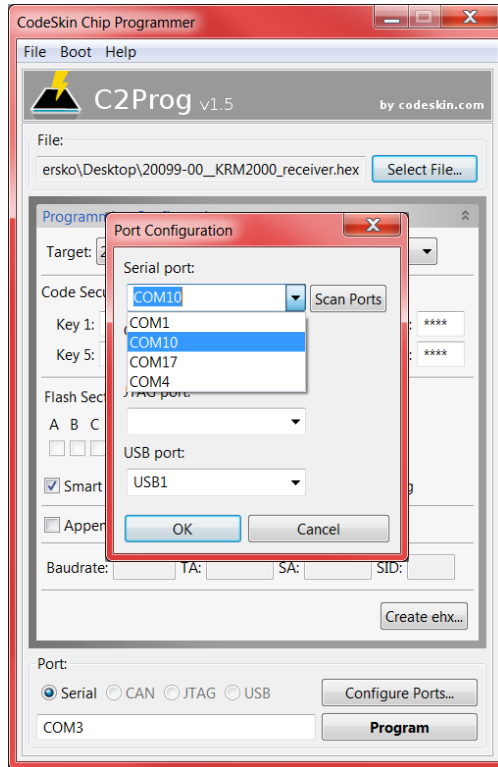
CodeSkin Chip Programmer

File Boot Help

C2Prog v1.5

by codeskin.com

File:

ersko\Desktop\20099-00__KRM2000_receiver.hex

Select File...

Programm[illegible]

Target: 2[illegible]

Code Secu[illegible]

Key 1: ****

Key 5: ****

Flash Sect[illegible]

A B C

Smart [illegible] g

Appen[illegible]

Port Configuration

Serial port:

COM10

Scan Ports

COM1
COM10
COM17
COM4

JTAG port:

USB port:

USB1

OK

Cancel

Baudrate: TA: SA: SID:

Create ehx...

Port:

Serial CAN JTAG USB

Configure Ports...

COM3

Program